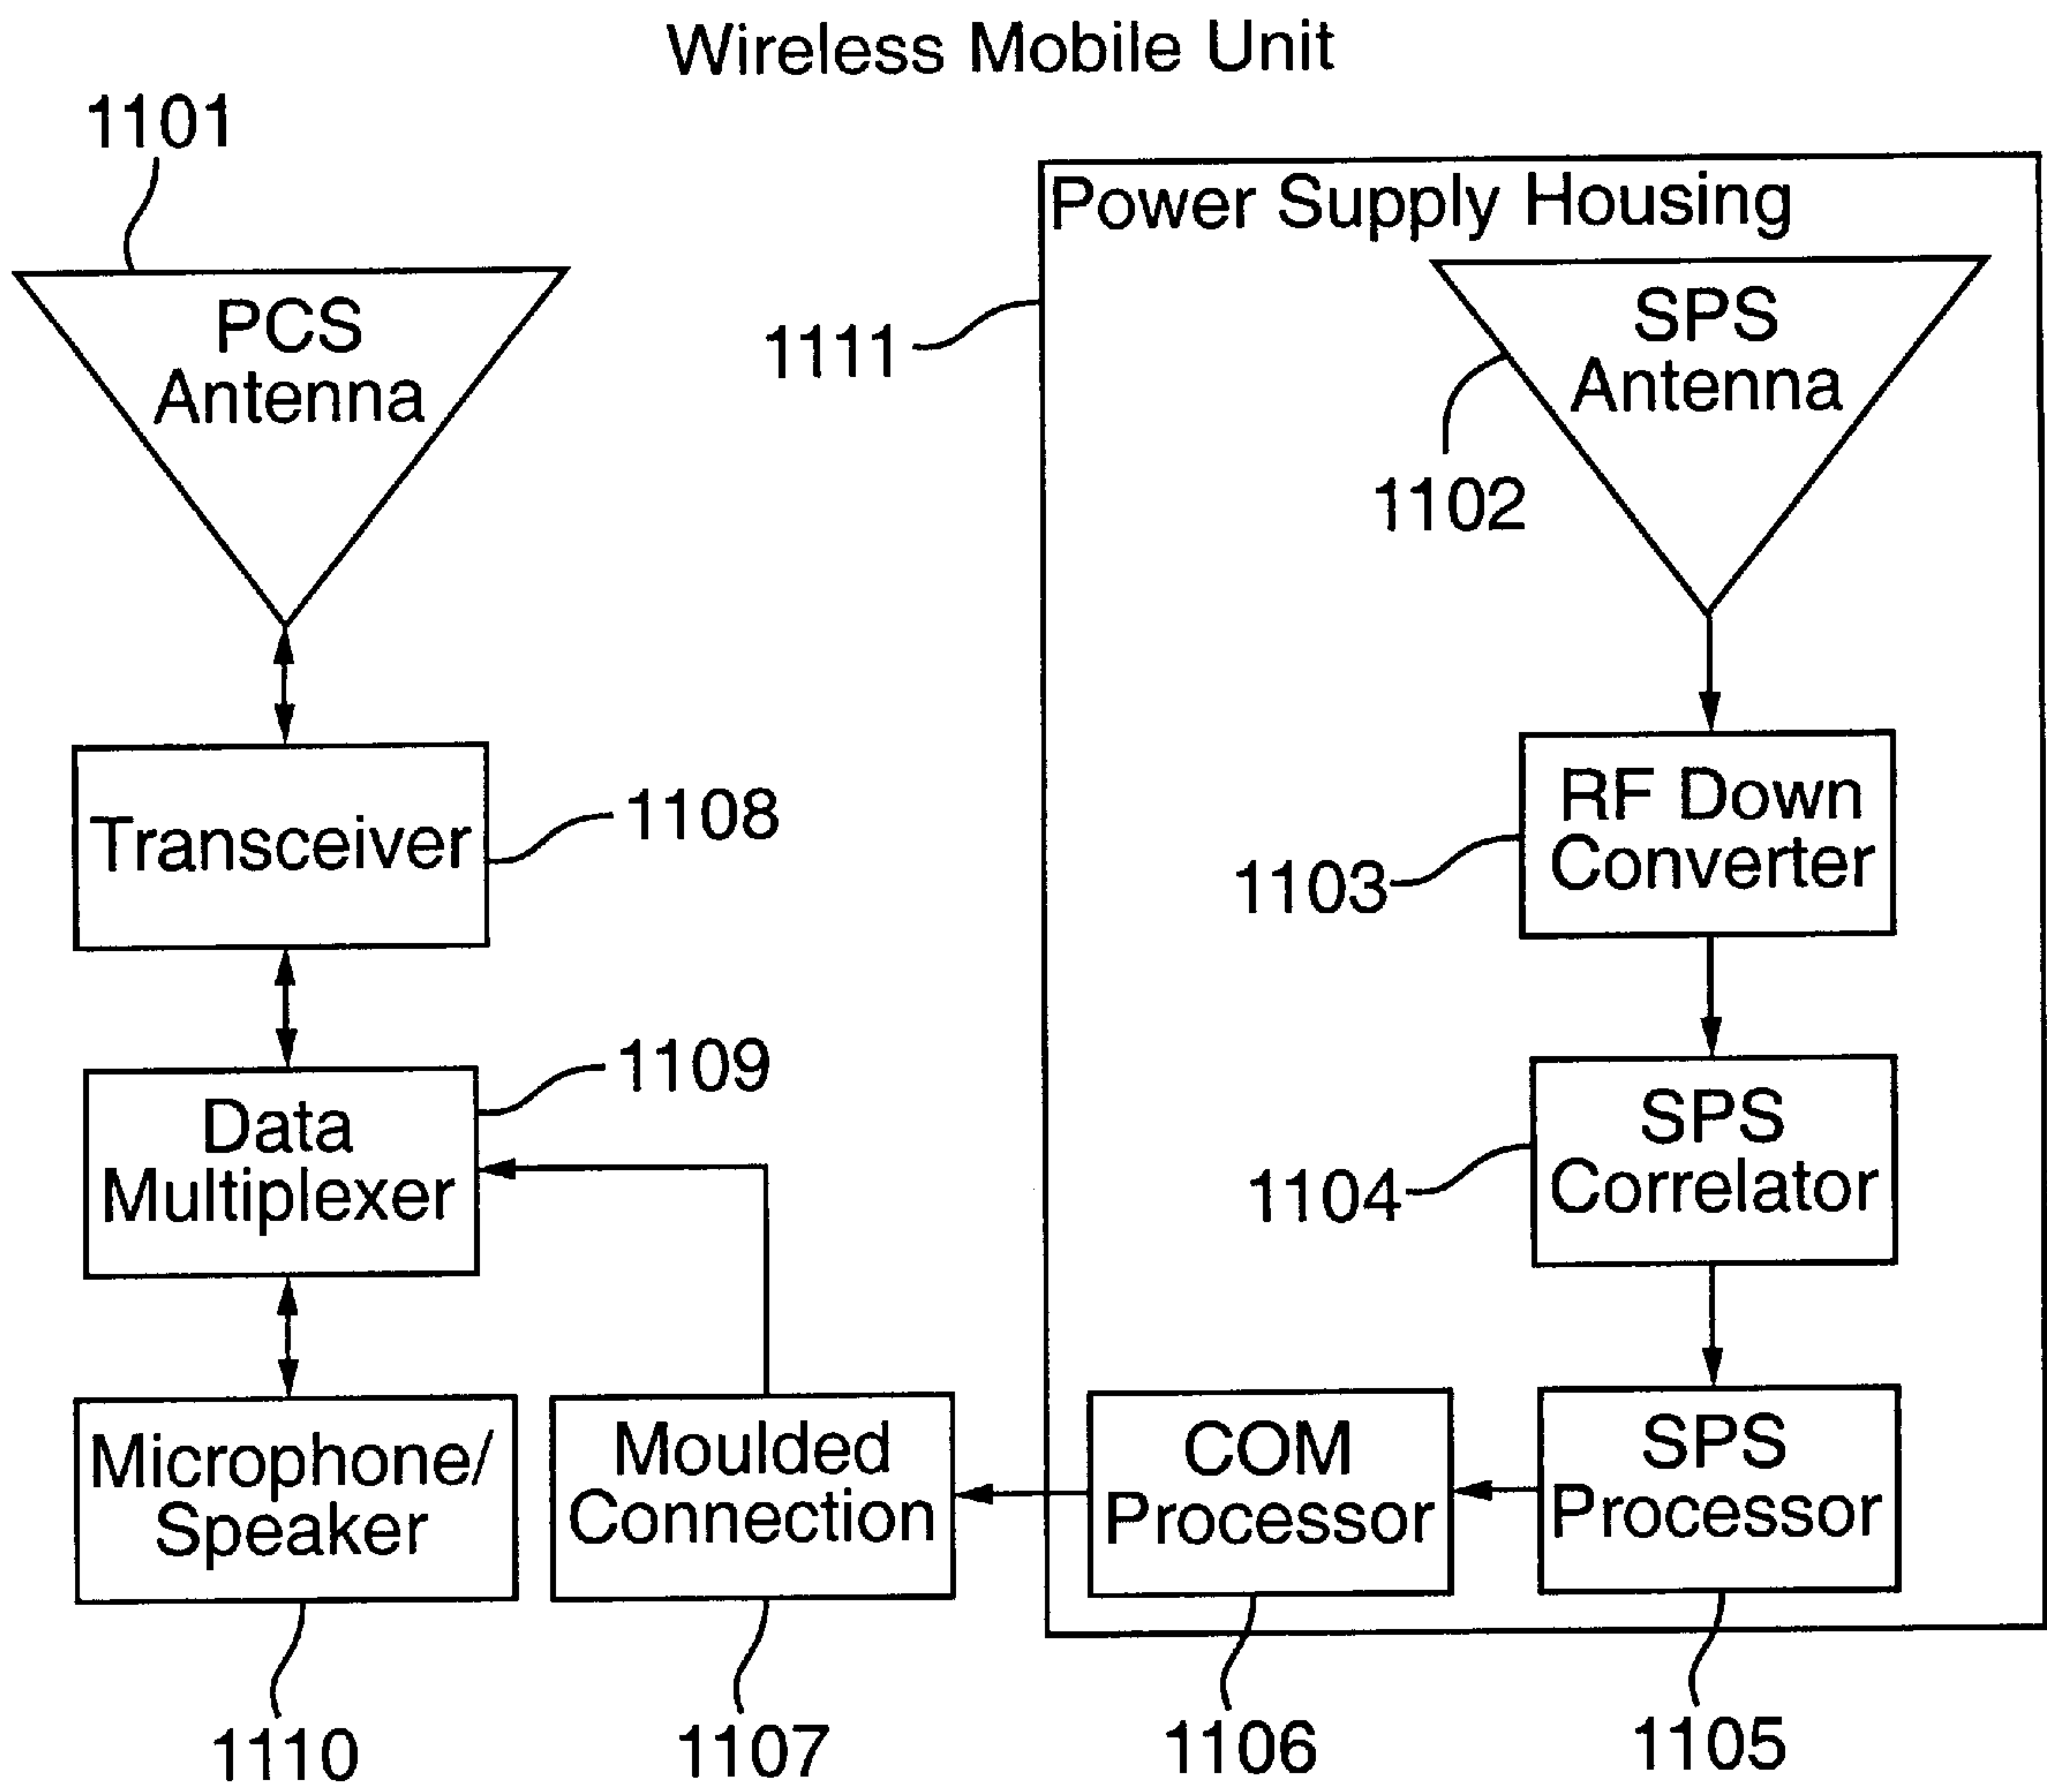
Wireless Mobile Unit

1101

PCS Antenna

Power Supply Housing

1111

SPS Antenna

1102

Transceiver

1108

RF Down Converter

1103

Data Multiplexer

1109

SPS Correlator

1104

Microphone/ Speaker

Moulded Connection

COM Processor

SPS Processor

1110

1107

1106

1105